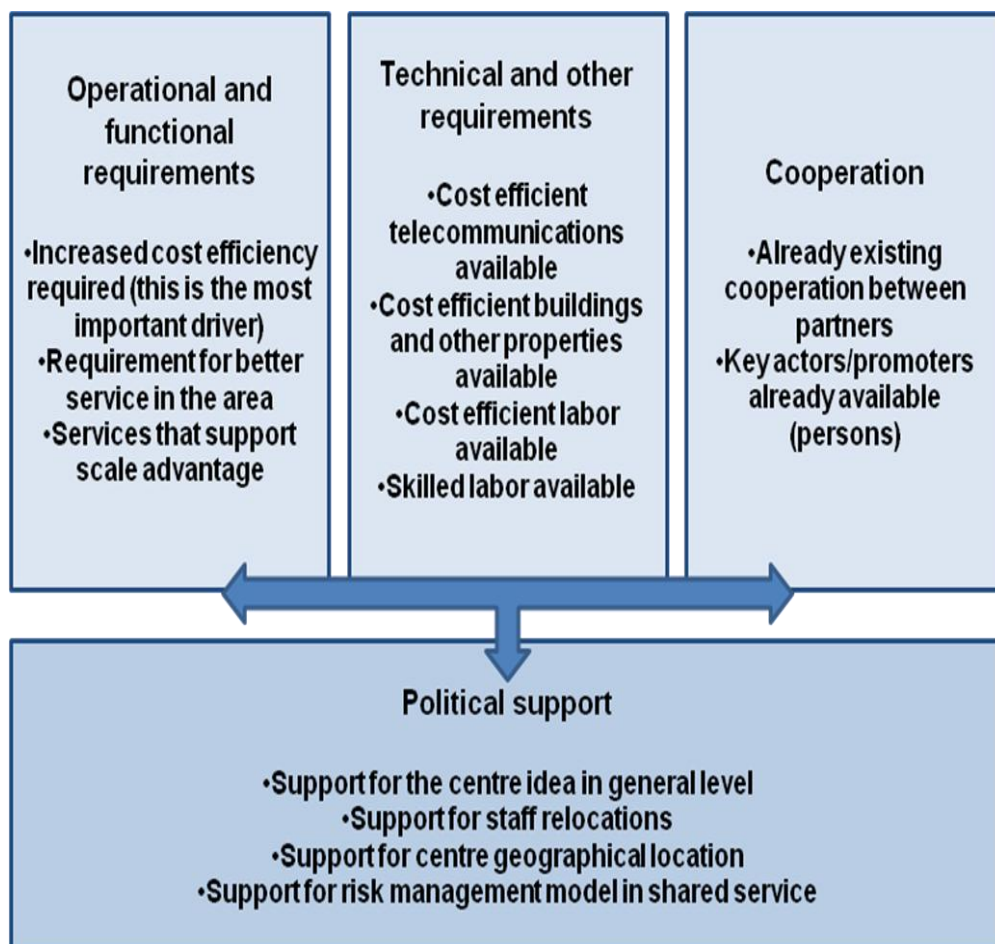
Operational and functional requirements

•Increased cost efficiency required (this is the most important driver)
•Requirement for better service in the area
•Services that support scale advantage

Technical and other requirements

•Cost efficient telecommunications available
•Cost efficient buildings and other properties available
•Cost efficient labor available
•Skilled labor available

Cooperation

•Already existing cooperation between partners
•Key actors/promoters already available (persons)

Political support

•Support for the centre idea in general level
•Support for staff relocations
•Support for centre geographical location
•Support for risk management model in shared service